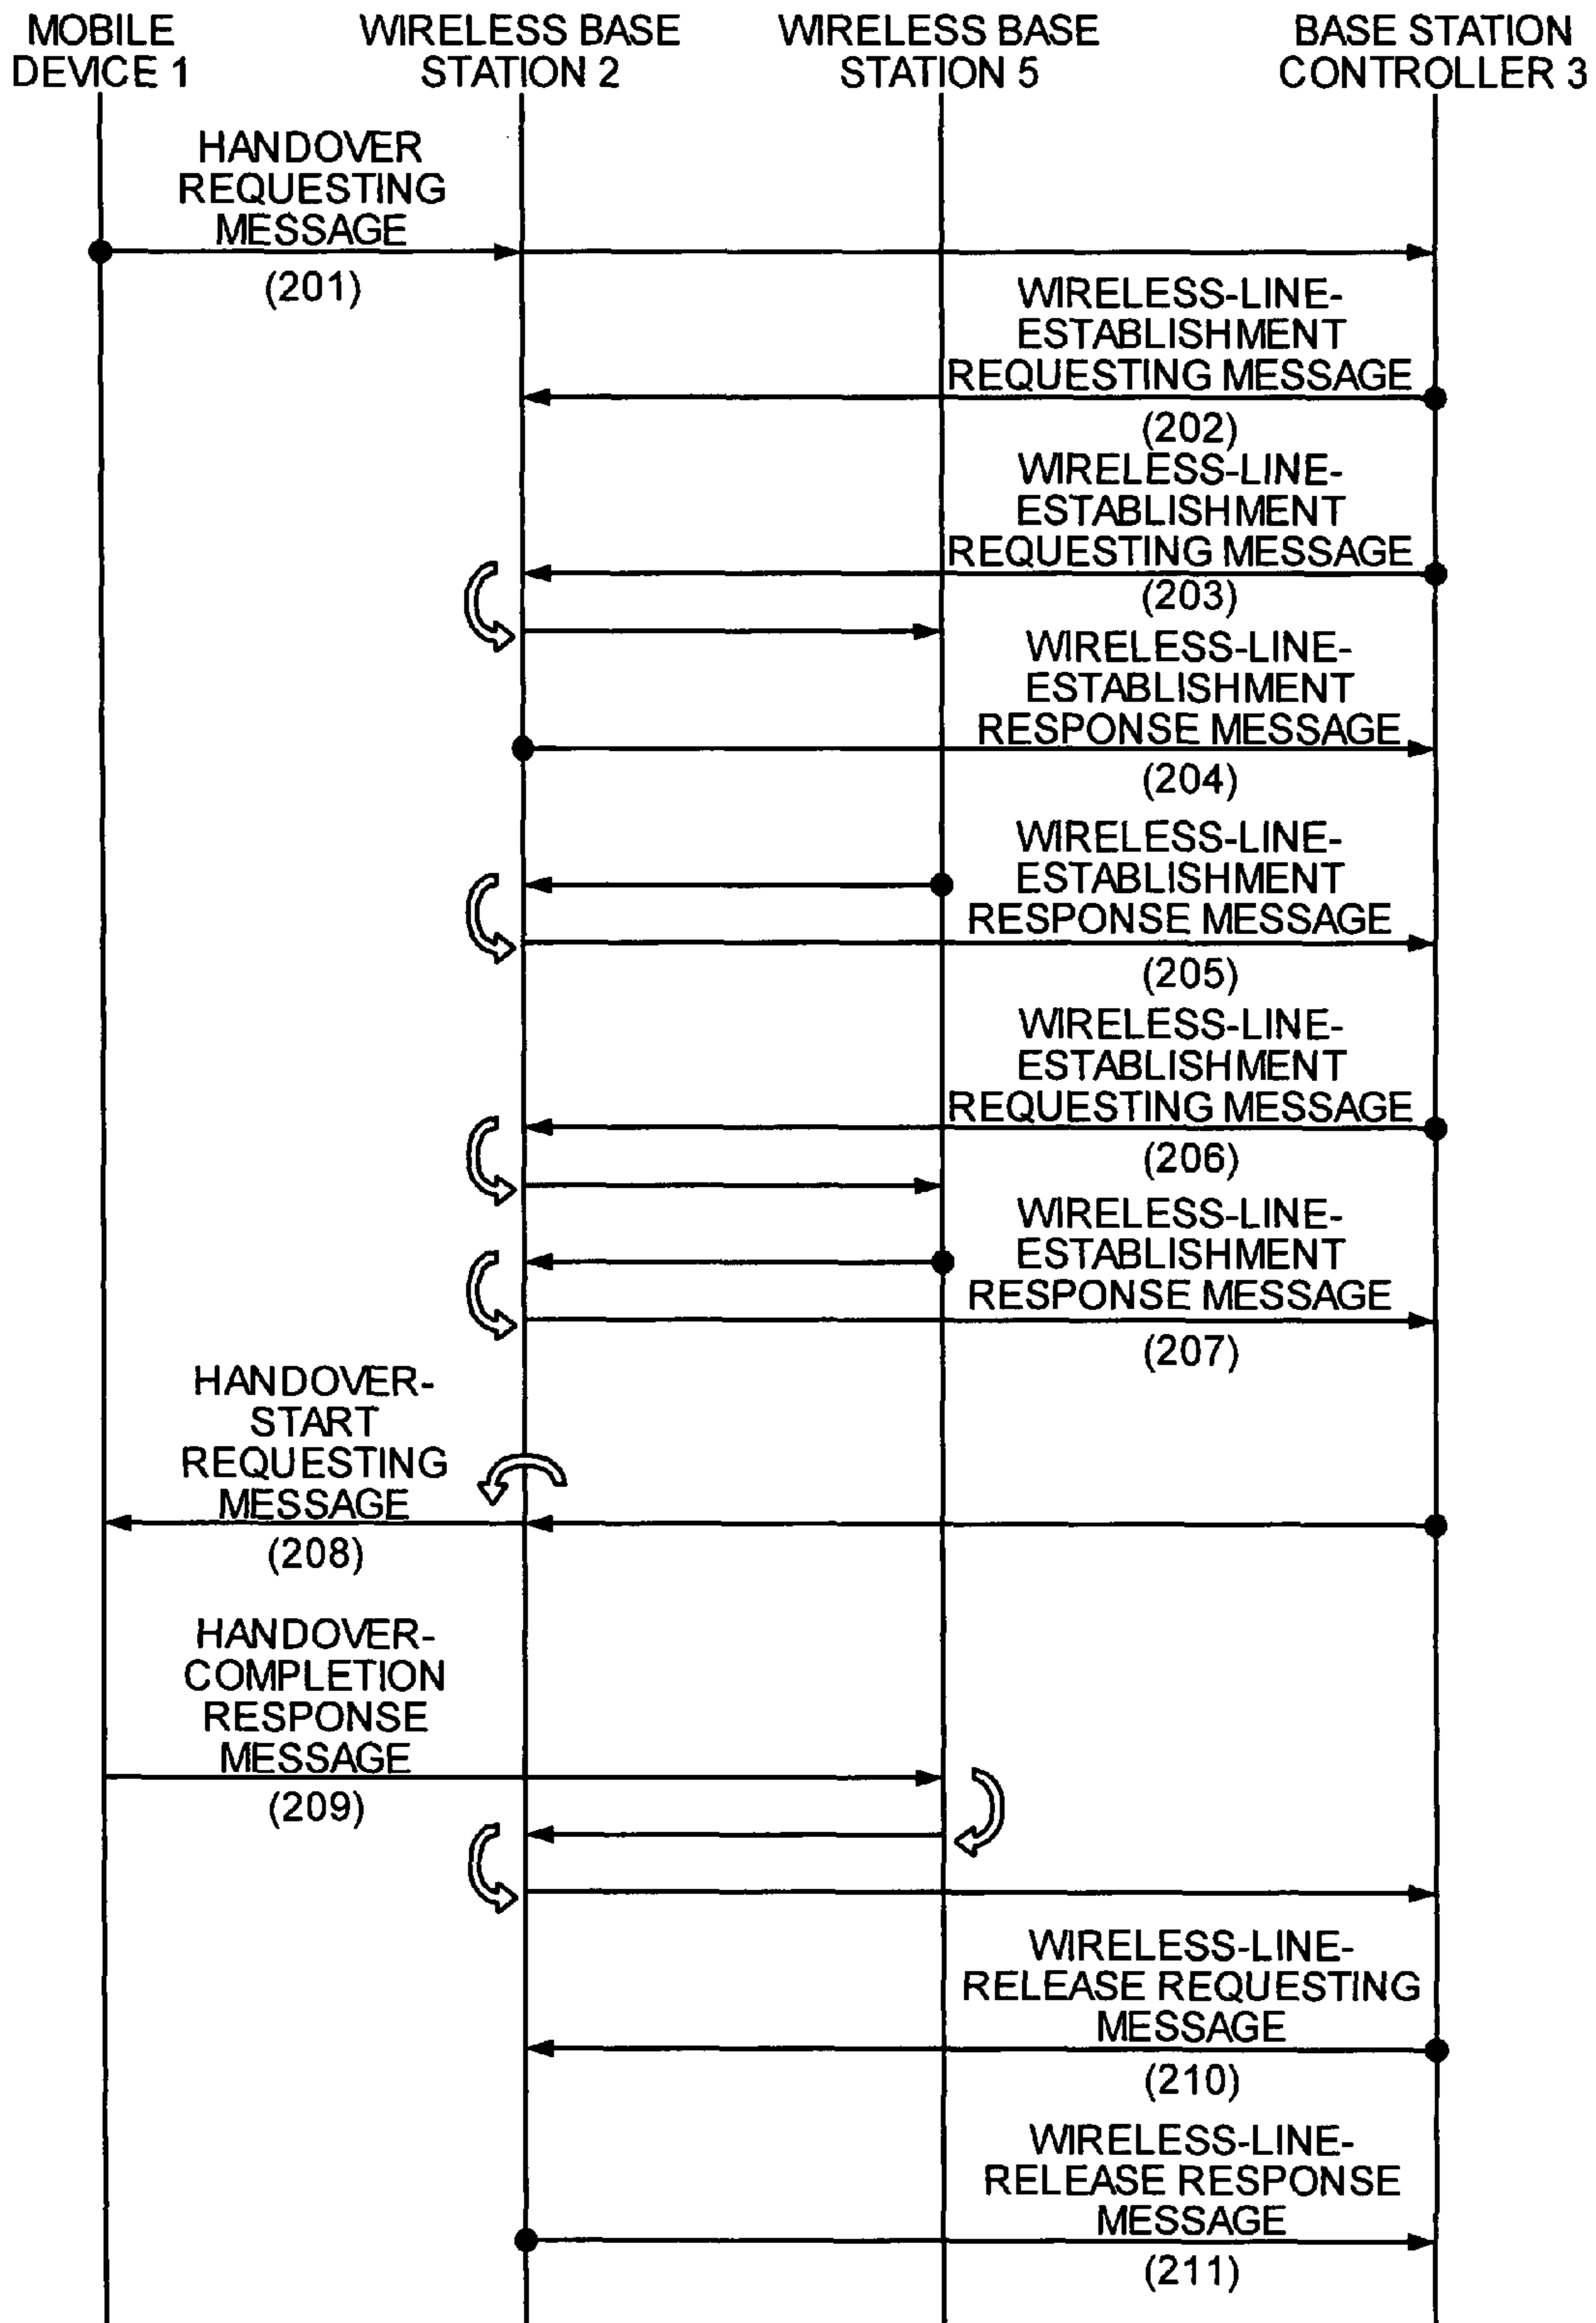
MOBILE DEVICE 1

WIRELESS BASE STATION 2

WIRELESS BASE STATION 5

BASE STATION CONTROLLER 3

HANDOVER REQUESTING MESSAGE

(201)

WIRELESS-LINE-ESTABLISHMENT REQUESTING MESSAGE

(202)

WIRELESS-LINE-ESTABLISHMENT REQUESTING MESSAGE

(203)

WIRELESS-LINE-ESTABLISHMENT RESPONSE MESSAGE

(204)

WIRELESS-LINE-ESTABLISHMENT RESPONSE MESSAGE

(205)

WIRELESS-LINE-ESTABLISHMENT REQUESTING MESSAGE

(206)

WIRELESS-LINE-ESTABLISHMENT RESPONSE MESSAGE

(207)

HANDOVER-START REQUESTING MESSAGE

(208)

HANDOVER-COMPLETION RESPONSE MESSAGE

(209)

WIRELESS-LINE-RELEASE REQUESTING MESSAGE

(210)

WIRELESS-LINE-RELEASE RESPONSE MESSAGE

(211)